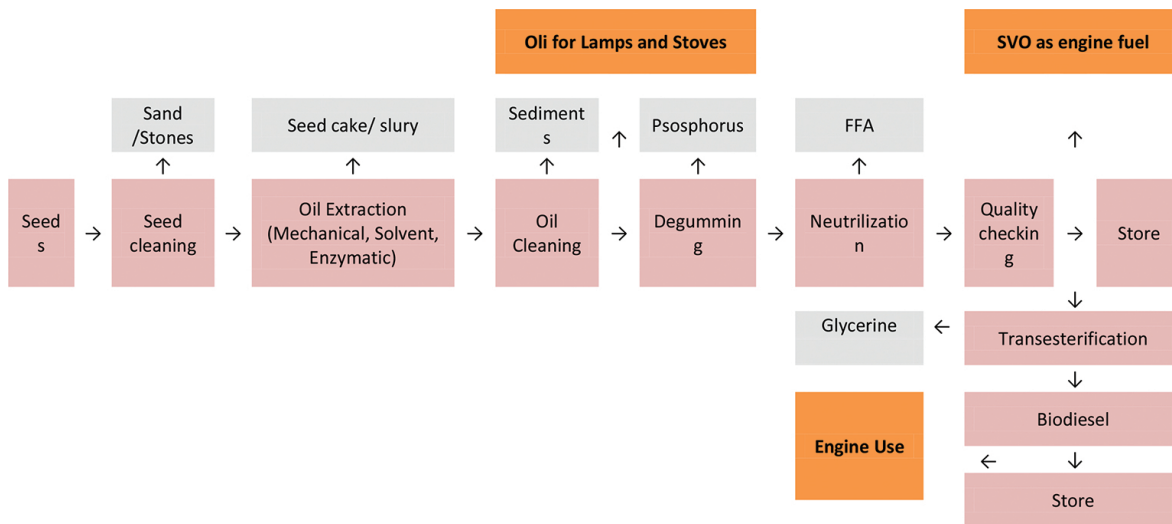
Oli for Lamps and Stoves

SVO as engine fuel

Sand /Stones

Seed cake/ slury

Sediments

Psosphorus

FFA

Seeds

Seed cleaning

Oil Extraction (Mechanical, Solvent, Enzymatic)

Oil Cleaning

Degumming

Neutrilization

Quality checking

Store

Glycerine

Transesterification

Biodiesel

Engine Use

Store